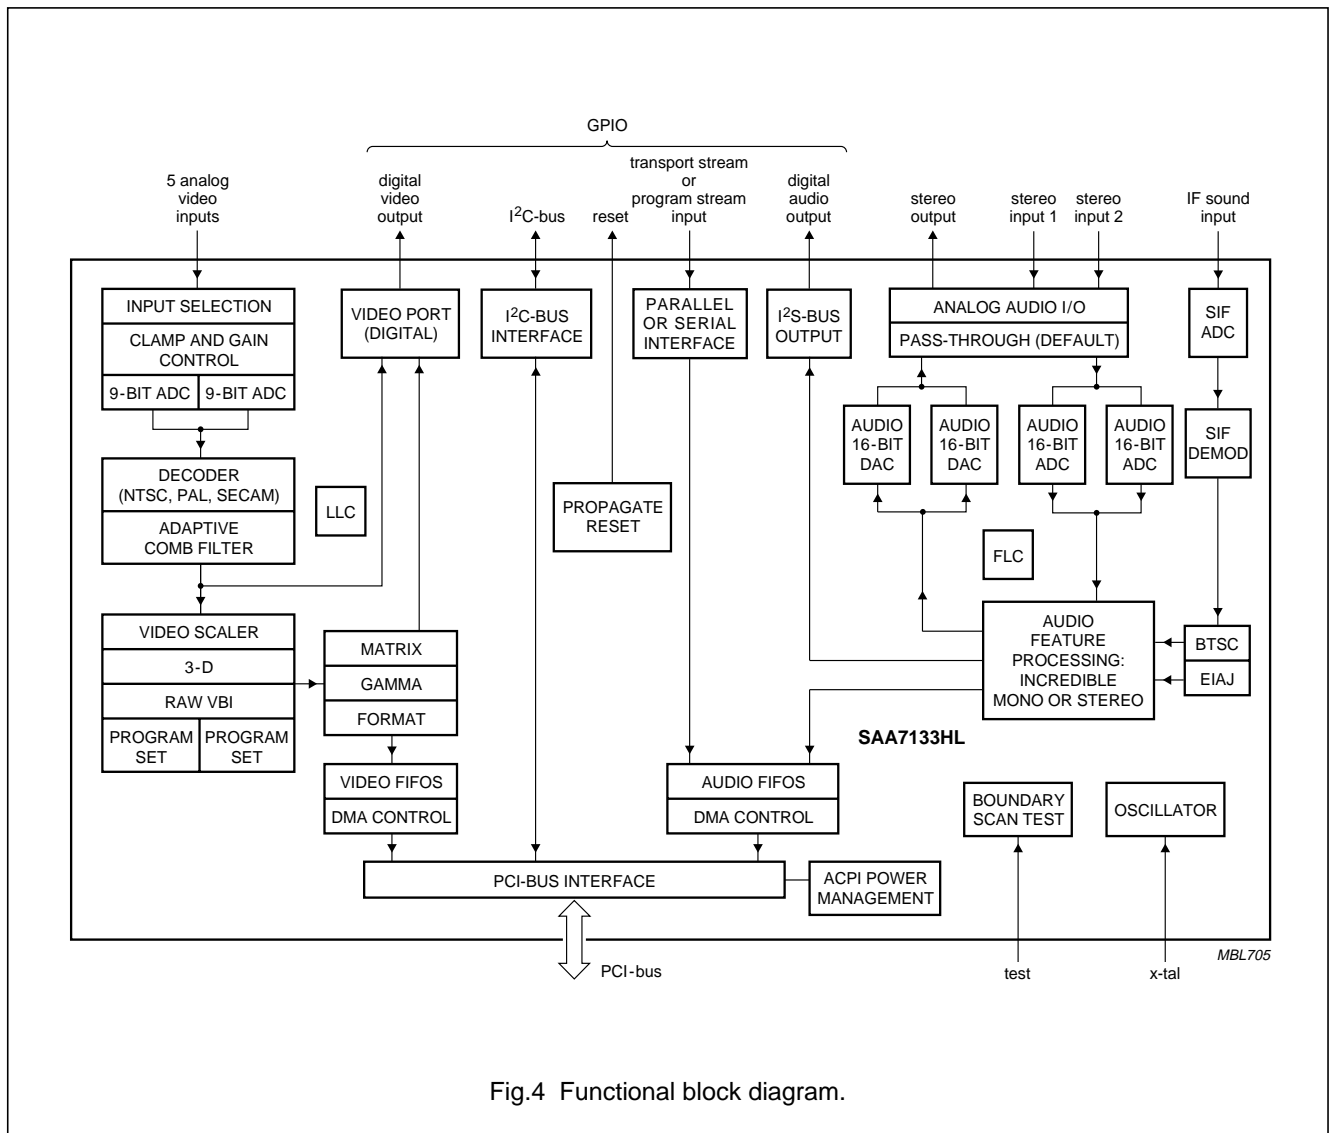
GPIO

5 analog video inputs

digital video output

$I^2C$-bus

reset

transport stream or program stream input

digital audio output

stereo output

stereo input 1

stereo input 2

IF sound input

INPUT SELECTION

CLAMP AND GAIN CONTROL

9-BIT ADC

9-BIT ADC

VIDEO PORT (DIGITAL)

$I^2C$-BUS INTERFACE

PARALLEL OR SERIAL INTERFACE

$I^2S$-BUS OUTPUT

ANALOG AUDIO I/O

PASS-THROUGH (DEFAULT)

SIF ADC

AUDIO 16-BIT DAC

AUDIO 16-BIT DAC

AUDIO 16-BIT ADC

AUDIO 16-BIT ADC

SIF DEMOD

DECODER (NTSC, PAL, SECAM)

ADAPTIVE COMB FILTER

LLC

PROPAGATE RESET

FLC

VIDEO SCALER

3-D

RAW VBI

PROGRAM SET

PROGRAM SET

MATRIX

GAMMA

FORMAT

AUDIO FEATURE PROCESSING: INCREDIBLE MONO OR STEREO

BTSC

EIAJ

SAA7133HL

VIDEO FIFOS

DMA CONTROL

AUDIO FIFOS

DMA CONTROL

BOUNDARY SCAN TEST

OSCILLATOR

PCI-BUS INTERFACE

ACPI POWER MANAGEMENT

MBL705

PCI-bus

test

x-tal

Fig.4 Functional block diagram.